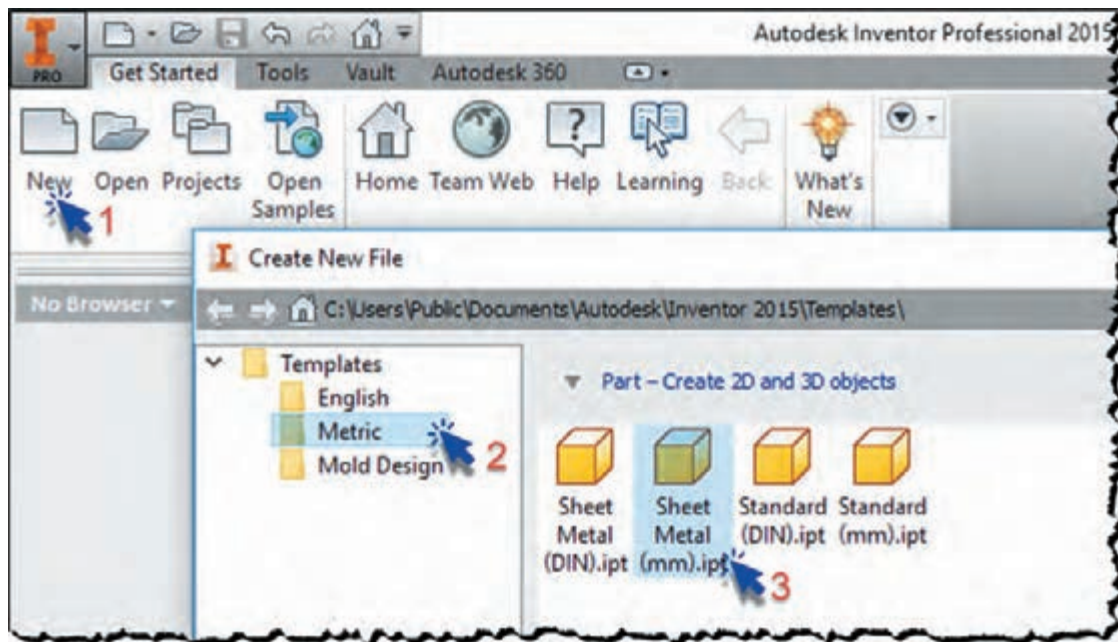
PRO

Autodesk Inventor Professional 2015

Get Started Tools Vault Autodesk 360

New Open Projects Open Samples Home Team Web Help Learning Back What's New

1

No Browser

Create New File

C:\Users\Public\Documents\Autodesk\Inventor 2015\Templates\

Templates
English
Metric
Mold Design

2

Part – Create 2D and 3D objects

Sheet Metal (DIN).ipt
Sheet Metal (mm).ipt
Standard (DIN).ipt
Standard (mm).ipt

3